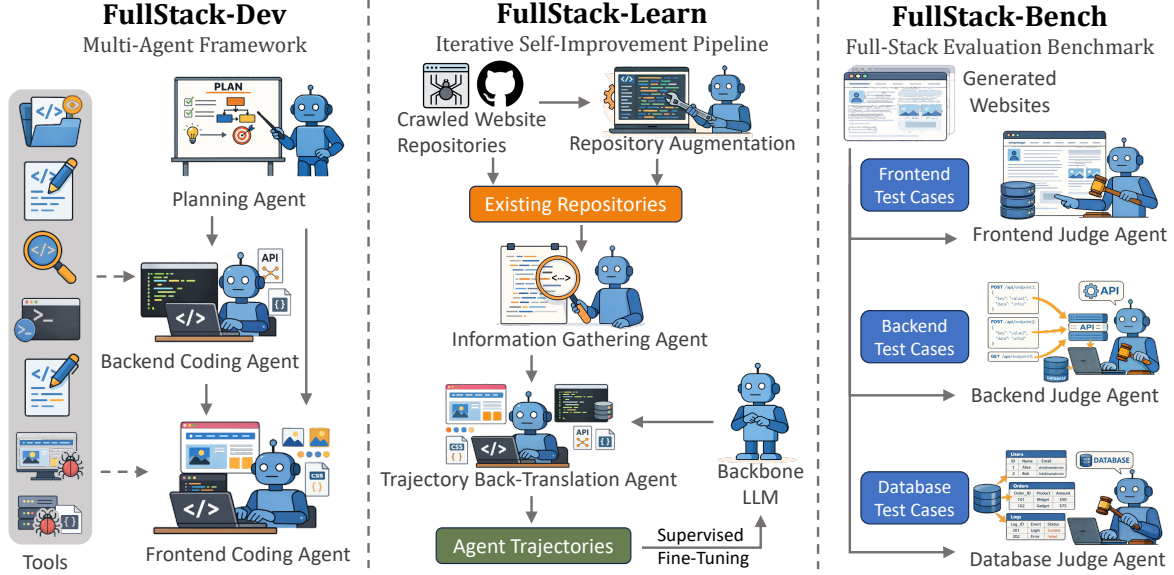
FullStack-Dev
Multi-Agent Framework

PLAN

Planning Agent

API

</>

Backend Coding Agent

CSS

</>

Frontend Coding Agent

Tools

FullStack-Learn
Iterative Self-Improvement Pipeline

Crawled Website Repositories

Repository Augmentation

Existing Repositories

Information Gathering Agent

CSS

API

</>

Trajectory Back-Translation Agent

Backbone LLM

Agent Trajectories

Supervised Fine-Tuning

FullStack-Bench
Full-Stack Evaluation Benchmark

Generated Websites

Frontend Test Cases

Frontend Judge Agent

Backend Test Cases

POST
POST
GET

API

API

Backend Judge Agent

Database Test Cases

Users
Orders
Logs

DATABASE

Database Judge Agent